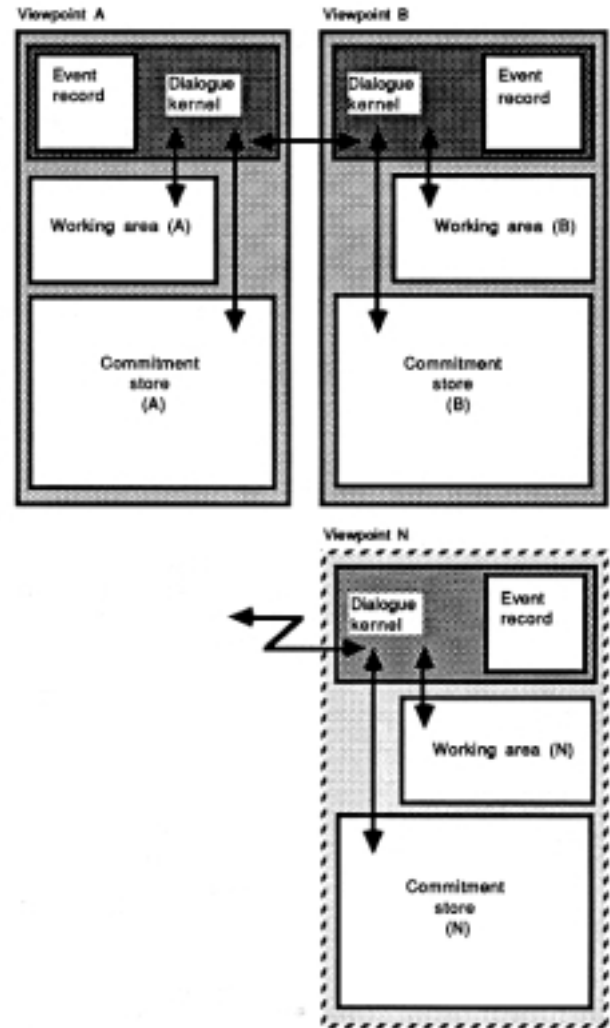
Viewpoint A

Event record

Dialogue kernel

Working area (A)

Commitment store (A)

Viewpoint B

Dialogue kernel

Event record

Working area (B)

Commitment store (B)

Viewpoint N

Dialogue kernel

Event record

Working area (N)

Commitment store (N)